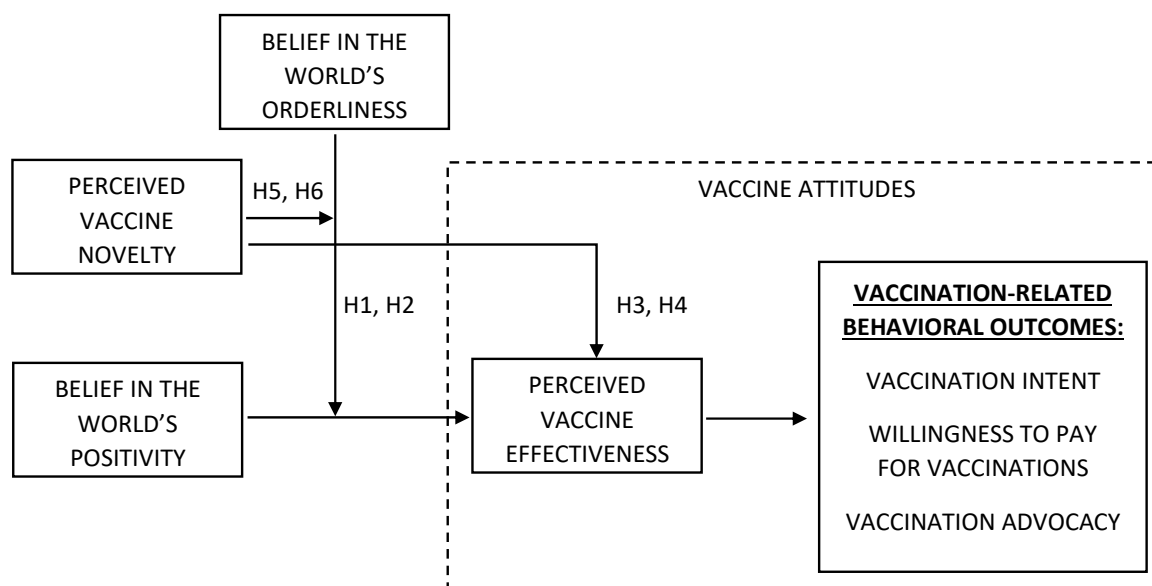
BELIEF IN THE WORLD'S ORDERLINESS

PERCEIVED VACCINE NOVELTY

H5, H6

VACCINE ATTITUDES

H1, H2

H3, H4

VACCINATION-RELATED BEHAVIORAL OUTCOMES:

BELIEF IN THE WORLD'S POSITIVITY

PERCEIVED VACCINE EFFECTIVENESS

VACCINATION INTENT

WILLINGNESS TO PAY FOR VACCINATIONS

VACCINATION ADVOCACY